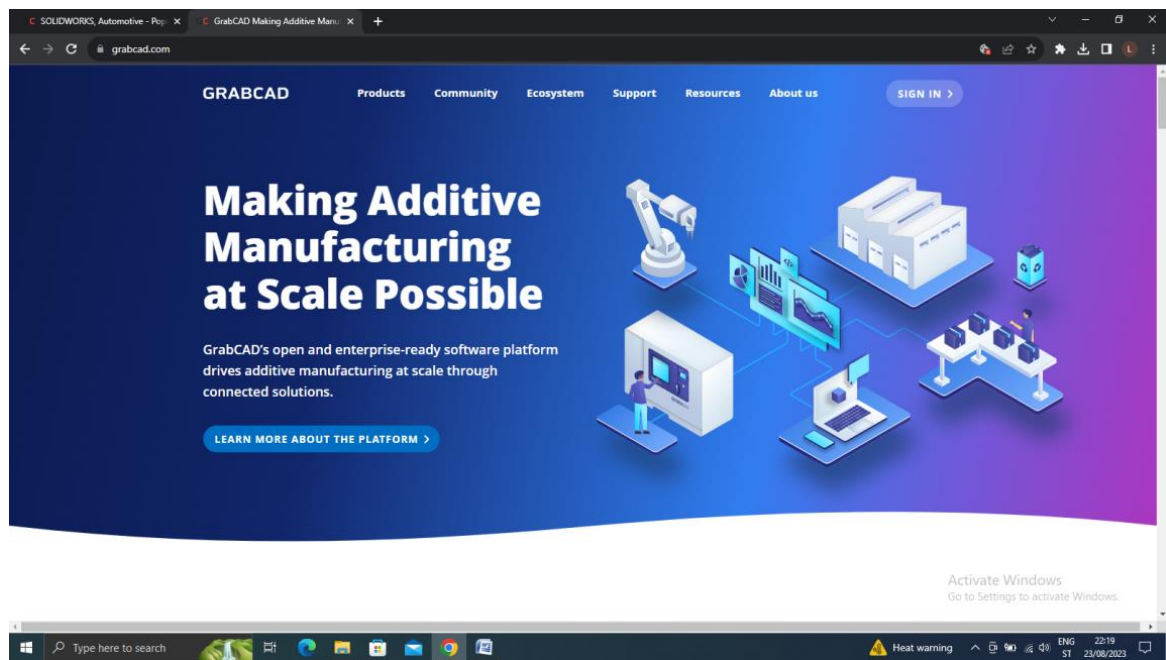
SOLIDWORKS, Automotive - Pop ×
GrabCAD Making Additive Manu ×
+

grabcad.com

GRABCAD
Products
Community
Ecosystem
Support
Resources
About us
SIGN IN >

Making Additive Manufacturing at Scale Possible

GrabCAD's open and enterprise-ready software platform drives additive manufacturing at scale through connected solutions.

LEARN MORE ABOUT THE PLATFORM >

Activate Windows
Go to Settings to activate Windows.

Type here to search
Heat warning
ENG
ST
22:19
23/08/2023